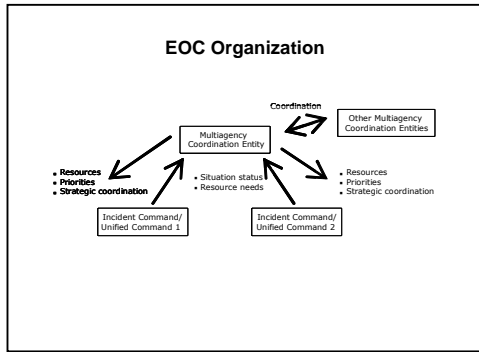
EOC Organization

Coordination

Multiagency Coordination Entity

Other Multiagency Coordination Entities

- Resources
- Priorities
- Strategic coordination

- Situation status
- Resource needs

- Resources
- Priorities
- Strategic coordination

Incident Command/ Unified Command 1

Incident Command/ Unified Command 2